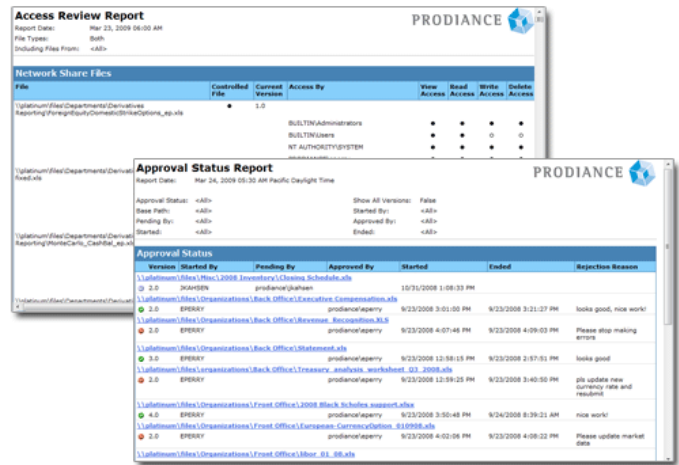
Access Review Report
Report Date: Mar 23, 2009 06:00 AM
File Types: Both
Including Files From: <All>

PRODIANCE

Network Share Files

| File | Controlled File | Current Version | Access By | View Access | Read Access | Write Access | Delete Access |
|---|---|---|---|---|---|---|---|
| \\platinum\files\Departments\Derivatives Reporting\ForeignEquityDomesticStrikeOptions_ep.xls | ● | 1.0 | | | | | |
| | | | BUILTIN\Administrators | ● | ● | ● | ● |
| | | | BUILTIN\Users | ● | ● | ○ | ○ |
| | | | NT AUTHORITY\SYSTEM | ● | ● | ● | ● |
| \\platinum\files\Departments\Derivati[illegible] fixed.xls | | | | | | | |
| \\platinum\files\Departments\Derivati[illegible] Reporting\MonteCarlo_CashBal_ep.xls | | | | | | | |

Approval Status Report
Report Date: Mar 24, 2009 05:30 AM Pacific Daylight Time

PRODIANCE

Approval Status: <All>
Base Path: <All>
Pending By: <All>
Started: <All>
Show All Versions: False
Started By: <All>
Approved By: <All>
Ended: <All>

Approval Status

| Version | Started By | Pending By | Approved By | Started | Ended | Rejection Reason |
|---|---|---|---|---|---|---|
| \\platinum\files\Misc\2008 Inventory\Closing Schedule.xls | | | | | | |
| 2.0 | JKAHSEN | prodiance\jkahsen | | 10/31/2008 1:08:33 PM | | |
| \\platinum\files\Organizations\Back Office\Executive Compensation.xls | | | | | | |
| 2.0 | EPERRY | | prodiance\eperry | 9/23/2008 3:01:00 PM | 9/23/2008 3:21:27 PM | looks good, nice work! |
| \\platinum\files\Organizations\Back Office\Revenue_Recognition.XLS | | | | | | |
| 2.0 | EPERRY | | prodiance\eperry | 9/23/2008 4:07:46 PM | 9/23/2008 4:09:03 PM | Please stop making errors |
| \\platinum\files\Organizations\Back Office\Statement.xls | | | | | | |
| 3.0 | EPERRY | | prodiance\eperry | 9/23/2008 12:58:15 PM | 9/23/2008 2:57:51 PM | looks good |
| \\platinum\files\organizations\Back Office\Treasury_analysis_worksheet_Q3_2008.xls | | | | | | |
| 2.0 | EPERRY | | prodiance\eperry | 9/23/2008 12:59:25 PM | 9/23/2008 3:40:50 PM | pls update new currency rate and resubmit |
| \\platinum\files\Organizations\Front Office\2008 Black Scholes support.xlsx | | | | | | |
| 4.0 | EPERRY | | prodiance\eperry | 9/23/2008 3:50:48 PM | 9/24/2008 8:39:21 AM | nice work! |
| \\platinum\files\Organizations\Front Office\European-CurrencyOption_010908.xls | | | | | | |
| 2.0 | EPERRY | | prodiance\eperry | 9/23/2008 4:02:06 PM | 9/23/2008 4:08:22 PM | Please update market data |
| \\platinum\files\Organizations\Front Office\libor_01_08.xls | | | | | | |